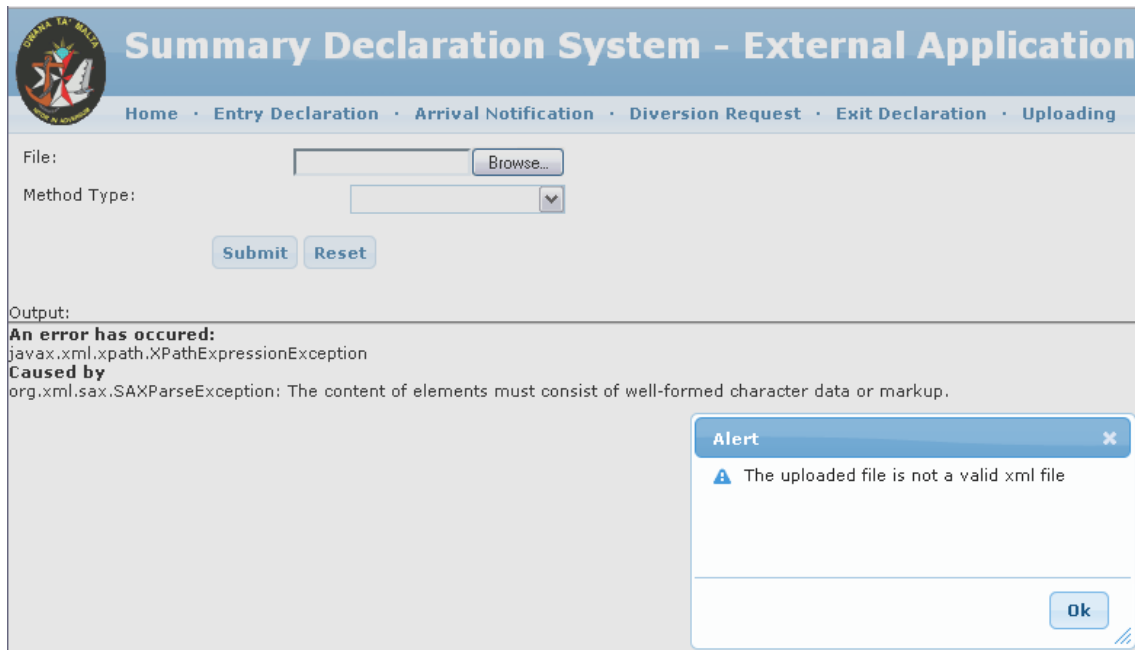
DWANA TA' MALTA

Summary Declaration System - External Application

Home · Entry Declaration · Arrival Notification · Diversion Request · Exit Declaration · Uploading

File: Browse...

Method Type:

Submit Reset

Output:

**An error has occured:**
javax.xml.xpath.XPathExpressionException
**Caused by**
org.xml.sax.SAXParseException: The content of elements must consist of well-formed character data or markup.

Alert ×

The uploaded file is not a valid xml file

Ok